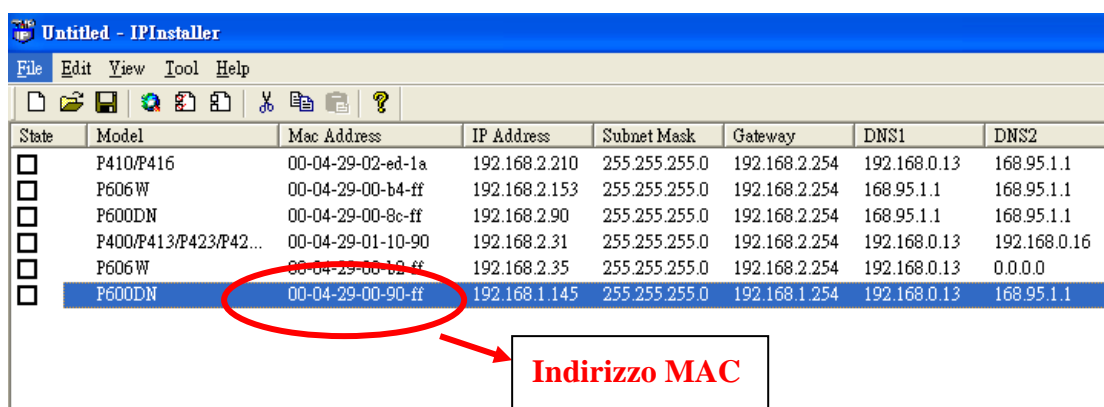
Untitled - IPInstaller

File Edit View Tool Help

| State | Model | Mac Address | IP Address | Subnet Mask | Gateway | DNS1 | DNS2 |
|---|---|---|---|---|---|---|---|
| ☐ | P410/P416 | 00-04-29-02-ed-1a | 192.168.2.210 | 255.255.255.0 | 192.168.2.254 | 192.168.0.13 | 168.95.1.1 |
| ☐ | P606W | 00-04-29-00-b4-ff | 192.168.2.153 | 255.255.255.0 | 192.168.2.254 | 168.95.1.1 | 168.95.1.1 |
| ☐ | P600DN | 00-04-29-00-8c-ff | 192.168.2.90 | 255.255.255.0 | 192.168.2.254 | 168.95.1.1 | 168.95.1.1 |
| ☐ | P400/P413/P423/P42... | 00-04-29-01-10-90 | 192.168.2.31 | 255.255.255.0 | 192.168.2.254 | 192.168.0.13 | 192.168.0.16 |
| ☐ | P606W | 00-04-29-00-b2-ff | 192.168.2.35 | 255.255.255.0 | 192.168.2.254 | 192.168.0.13 | 0.0.0.0 |
| ☐ | P600DN | 00-04-29-00-90-ff | 192.168.1.145 | 255.255.255.0 | 192.168.1.254 | 192.168.0.13 | 168.95.1.1 |

Indirizzo MAC